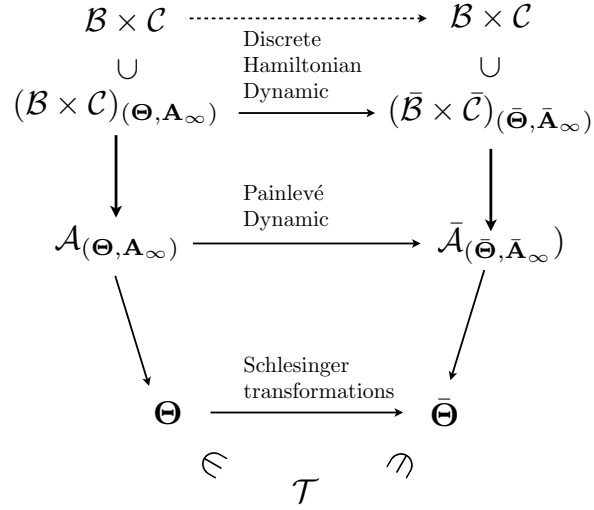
$\mathcal{B} \times \mathcal{C}$ $\mathcal{B} \times \mathcal{C}$

$\cup$ Discrete Hamiltonian Dynamic $\cup$

$(\mathcal{B} \times \mathcal{C})_{(\mathbf{\Theta},\mathbf{A}_\infty)}$ $(\bar{\mathcal{B}} \times \bar{\mathcal{C}})_{(\bar{\mathbf{\Theta}},\bar{\mathbf{A}}_\infty)}$

Painlevé Dynamic

$\mathcal{A}_{(\mathbf{\Theta},\mathbf{A}_\infty)}$ $\bar{\mathcal{A}}_{(\bar{\mathbf{\Theta}},\bar{\mathbf{A}}_\infty)}$

Schlesinger transformations

$\mathbf{\Theta}$ $\bar{\mathbf{\Theta}}$

$\in$ $\ni$

$\mathcal{T}$